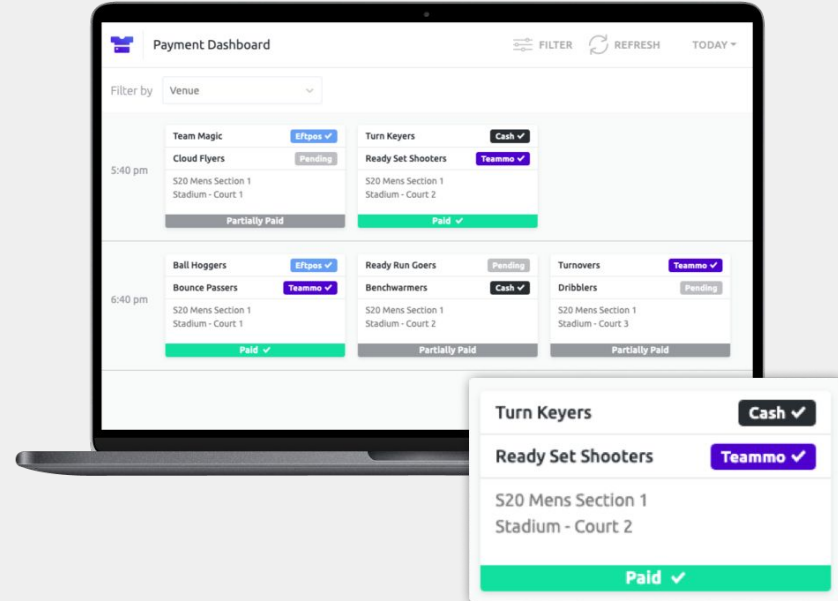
Payment Dashboard

FILTER REFRESH TODAY

Filter by Venue

5:40 pm

Team Magic Eftpos ✓
Cloud Flyers Pending
S20 Mens Section 1
Stadium - Court 1
Partially Paid

Turn Keyers Cash ✓
Ready Set Shooters Teammo ✓
S20 Mens Section 1
Stadium - Court 2
Paid ✓

6:40 pm

Ball Hoggers Eftpos ✓
Bounce Passers Teammo ✓
S20 Mens Section 1
Stadium - Court 1
Paid ✓

Ready Run Goers Pending
Benchwarmers Cash ✓
S20 Mens Section 1
Stadium - Court 2
Partially Paid

Turnovers Teammo ✓
Dribblers Pending
S20 Mens Section 1
Stadium - Court 3
Partially Paid

Turn Keyers Cash ✓
Ready Set Shooters Teammo ✓
S20 Mens Section 1
Stadium - Court 2
Paid ✓